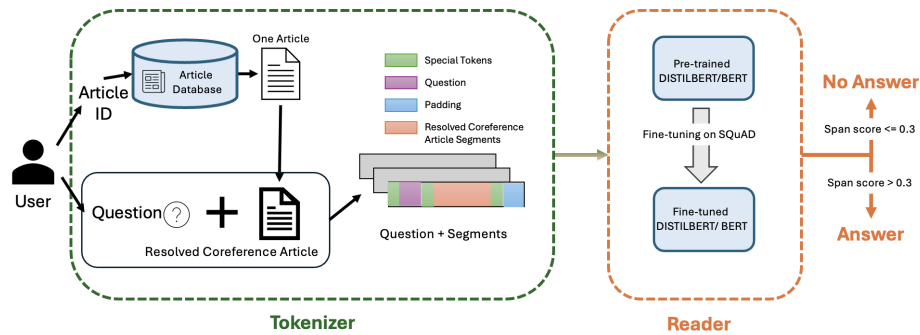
Article ID

User

Article Database

One Article

Question

Resolved Coreference Article

Special Tokens

Question

Padding

Resolved Coreference Article Segments

Question + Segments

Tokenizer

Pre-trained DISTILBERT/BERT

Fine-tuning on SQuAD

Fine-tuned DISTILBERT/ BERT

Reader

No Answer

Span score <= 0.3

Span score > 0.3

Answer